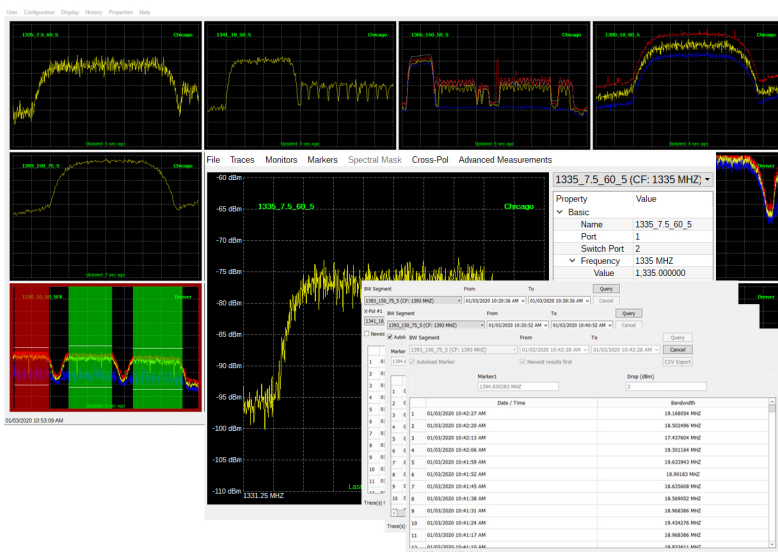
User Configuration Display History Properties Help

1335_7.5_60_5 Chicago
Updated 3 sec ago

1341_10_60_5 Chicago
Updated 3 sec ago

1365_150_75_5 Chicago

1380_10_60_5 Chicago
Updated 3 sec ago

1383_150_75_5 Chicago
Updated 3 sec ago

Denver

1335_50_50_SPE Denver
Updated 3 sec ago

01/03/2020 10:53:09 AM

File Traces Monitors Markers Spectral Mask Cross-Pol Advanced Measurements

-60 dBm
-65 dBm
-70 dBm
-75 dBm
-80 dBm
-85 dBm
-90 dBm
-95 dBm
-100 dBm
-105 dBm
-110 dBm
1335_7.5_60_5 Chicago
1331.25 MHZ
Last

1335_7.5_60_5 (CF: 1335 MHZ)

| Property | Value |
|---|---|
| Basic | |
| Name | 1335_7.5_60_5 |
| Port | 1 |
| Switch Port | 2 |
| Frequency | 1335 MHZ |
| Value | 1,335.000000 |

BW Segment From To
1393_150_75_5 (CF: 1393 MHZ) 01/03/2020 10:20:36 AM 01/03/2020 10:38:36 AM Query Cancel

X-Pol #1
BW Segment From To
1393_150_75_5 (CF: 1393 MHZ) 01/03/2020 10:20:52 AM 01/03/2020 10:40:52 AM Query Cancel

Autoload
BW Segment From To
1393_150_75_5 (CF: 1393 MHZ) 01/03/2020 10:42:28 AM 01/03/2020 10:42:28 AM Query Cancel
Autoload Marker Newest results first CSV Export

Marker1 Drop (dBm)
1394.830283 MHZ 3

| | Date / Time | Bandwidth |
|---|---|---|
| 1 | 01/03/2020 10:42:27 AM | 19.168054 MHZ |
| 2 | 01/03/2020 10:42:20 AM | 18.502496 MHZ |
| 3 | 01/03/2020 10:42:13 AM | 17.437604 MHZ |
| 4 | 01/03/2020 10:42:06 AM | 19.301164 MHZ |
| 5 | 01/03/2020 10:41:59 AM | 19.633943 MHZ |
| 6 | 01/03/2020 10:41:52 AM | 18.90183 MHZ |
| 7 | 01/03/2020 10:41:45 AM | 18.635608 MHZ |
| 8 | 01/03/2020 10:41:38 AM | 18.569052 MHZ |
| 9 | 01/03/2020 10:41:31 AM | 18.968386 MHZ |
| 10 | 01/03/2020 10:41:24 AM | 18.434276 MHZ |
| 11 | 01/03/2020 10:41:17 AM | 18.968386 MHZ |
| 12 | 01/03/2020 10:41:10 AM | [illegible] |

Trace(s)